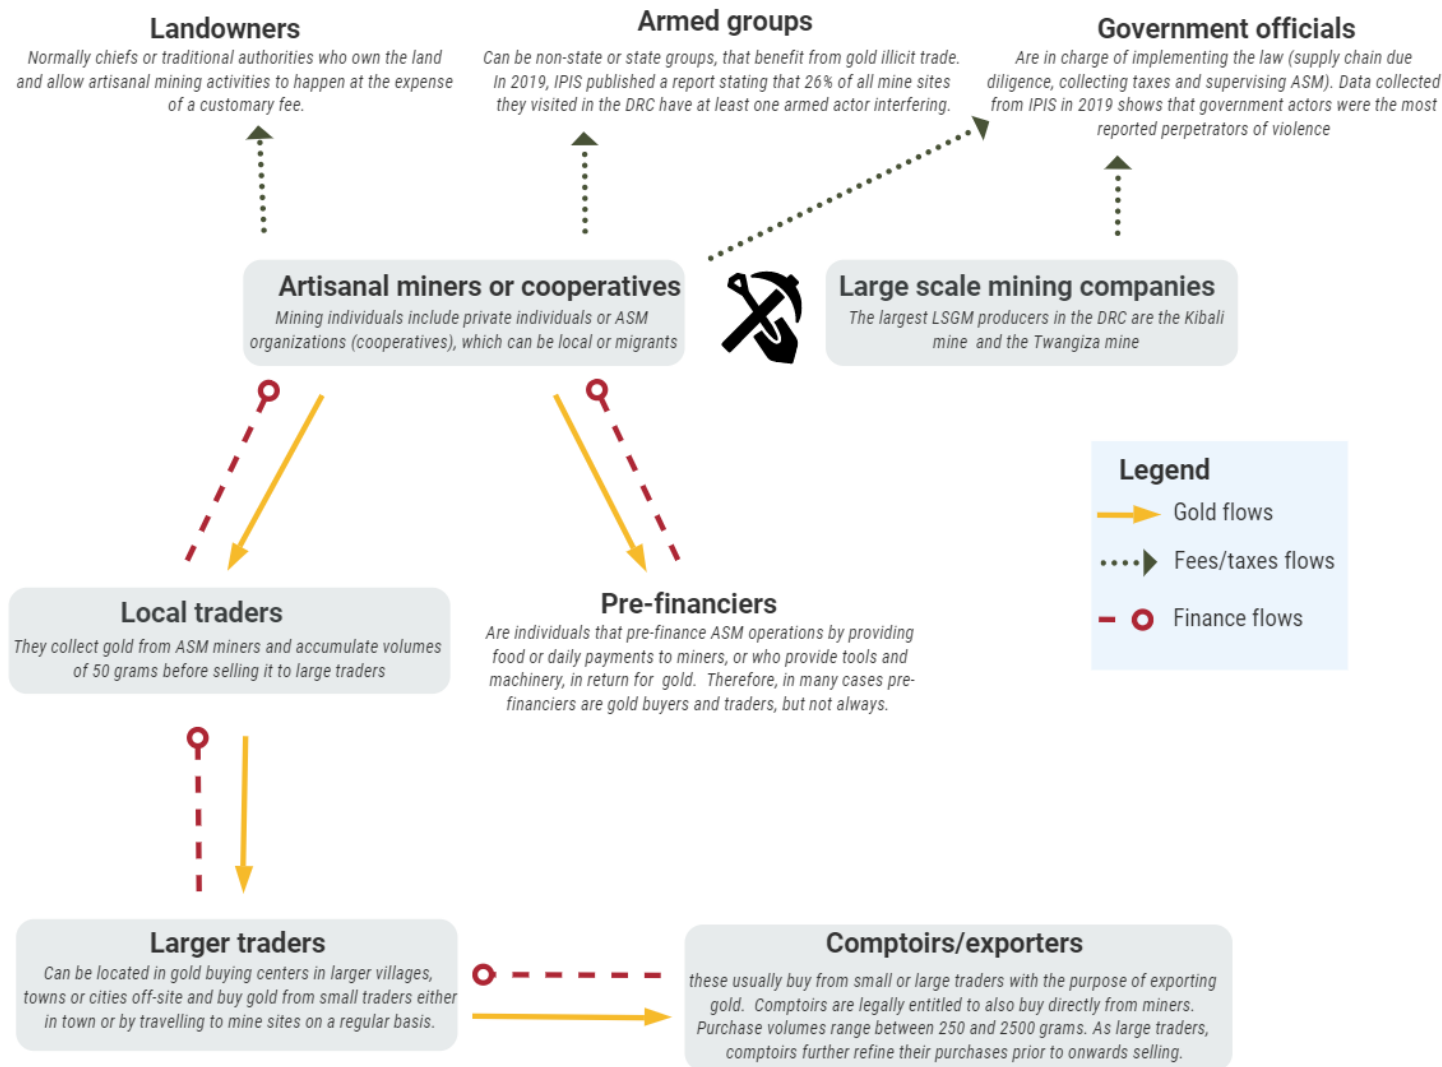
Landowners
Normally chiefs or traditional authorities who own the land and allow artisanal mining activities to happen at the expense of a customary fee.

Armed groups
Can be non-state or state groups, that benefit from gold illicit trade. In 2019, IPIS published a report stating that 26% of all mine sites they visited in the DRC have at least one armed actor interfering.

Government officials
Are in charge of implementing the law (supply chain due diligence, collecting taxes and supervising ASM). Data collected from IPIS in 2019 shows that government actors were the most reported perpetrators of violence

Artisanal miners or cooperatives
Mining individuals include private individuals or ASM organizations (cooperatives), which can be local or migrants

Large scale mining companies
The largest LSGM producers in the DRC are the Kibali mine and the Twangiza mine

Legend
Gold flows
Fees/taxes flows
Finance flows

Local traders
They collect gold from ASM miners and accumulate volumes of 50 grams before selling it to large traders

Pre-financiers
Are individuals that pre-finance ASM operations by providing food or daily payments to miners, or who provide tools and machinery, in return for gold. Therefore, in many cases pre-financiers are gold buyers and traders, but not always.

Larger traders
Can be located in gold buying centers in larger villages, towns or cities off-site and buy gold from small traders either in town or by travelling to mine sites on a regular basis.

Comptoirs/exporters
these usually buy from small or large traders with the purpose of exporting gold. Comptoirs are legally entitled to also buy directly from miners. Purchase volumes range between 250 and 2500 grams. As large traders, comptoirs further refine their purchases prior to onwards selling.